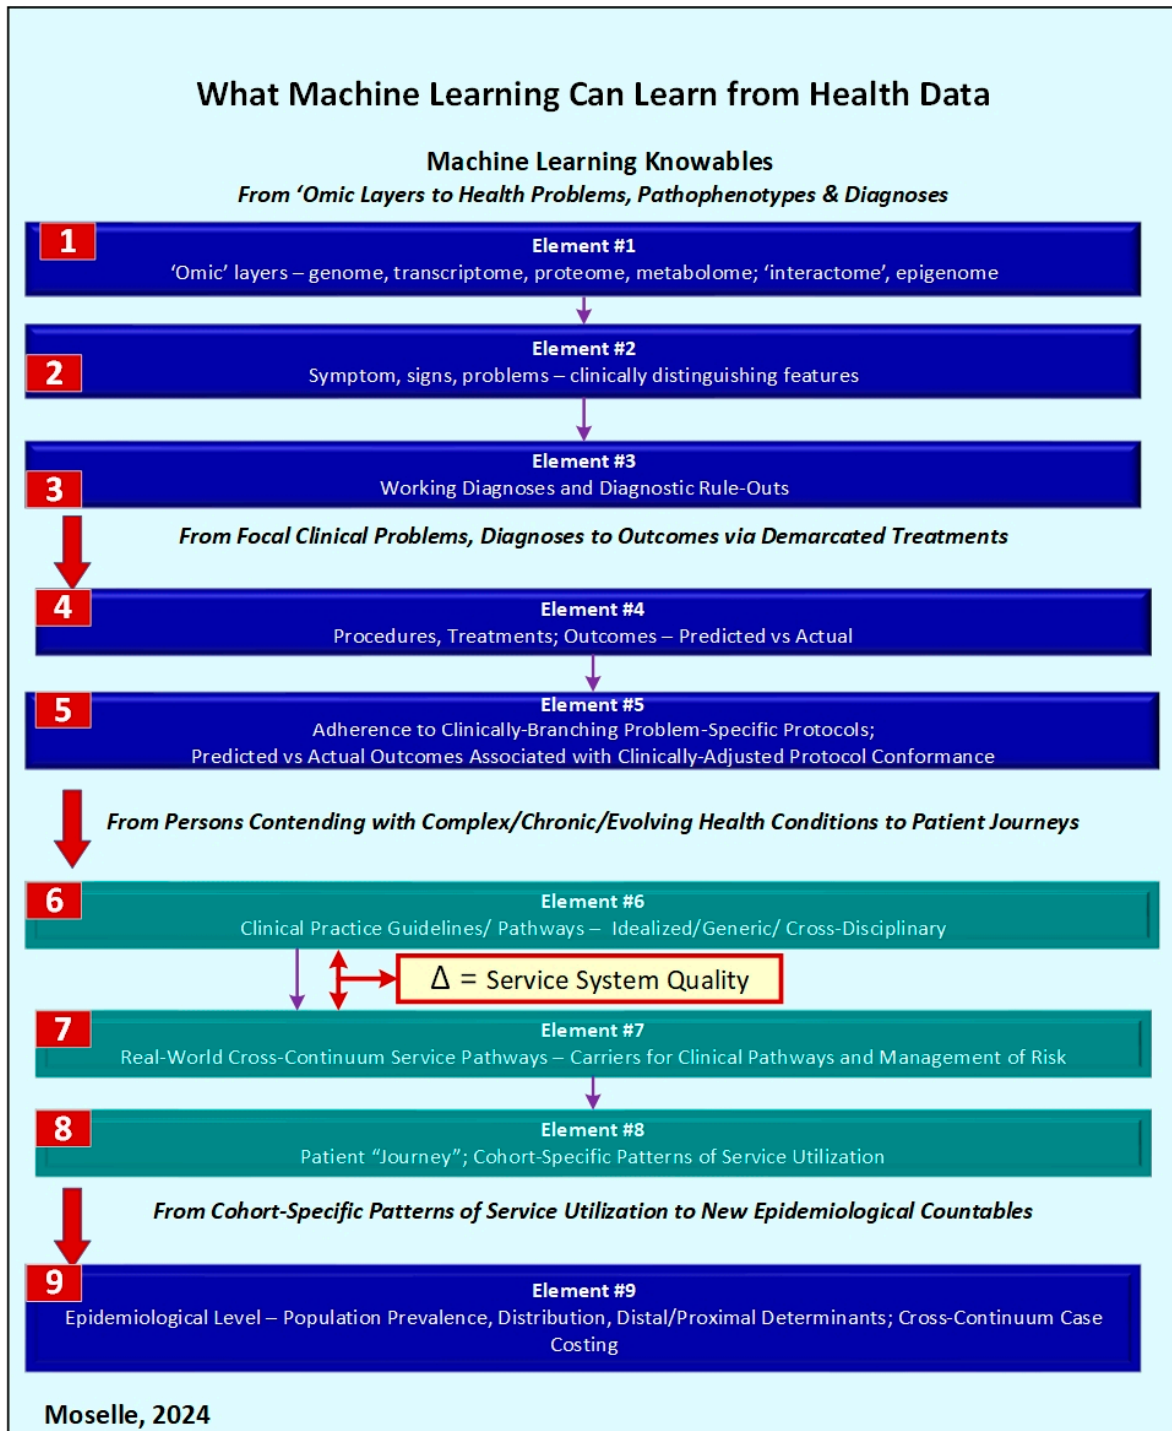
What Machine Learning Can Learn from Health Data

Machine Learning Knowables

From 'Omic Layers to Health Problems, Pathophenotypes & Diagnoses

1
Element #1
'Omic' layers – genome, transcriptome, proteome, metabolome; 'interactome', epigenome

2
Element #2
Symptom, signs, problems – clinically distinguishing features

3
Element #3
Working Diagnoses and Diagnostic Rule-Outs

From Focal Clinical Problems, Diagnoses to Outcomes via Demarcated Treatments

4
Element #4
Procedures, Treatments; Outcomes – Predicted vs Actual

5
Element #5
Adherence to Clinically-Branching Problem-Specific Protocols;
Predicted vs Actual Outcomes Associated with Clinically-Adjusted Protocol Conformance

From Persons Contending with Complex/Chronic/Evolving Health Conditions to Patient Journeys

6
Element #6
Clinical Practice Guidelines/ Pathways – Idealized/Generic/ Cross-Disciplinary

$\Delta$ = Service System Quality

7
Element #7
Real-World Cross-Continuum Service Pathways – Carriers for Clinical Pathways and Management of Risk

8
Element #8
Patient "Journey"; Cohort-Specific Patterns of Service Utilization

From Cohort-Specific Patterns of Service Utilization to New Epidemiological Countables

9
Element #9
Epidemiological Level – Population Prevalence, Distribution, Distal/Proximal Determinants; Cross-Continuum Case Costing

Moselle, 2024